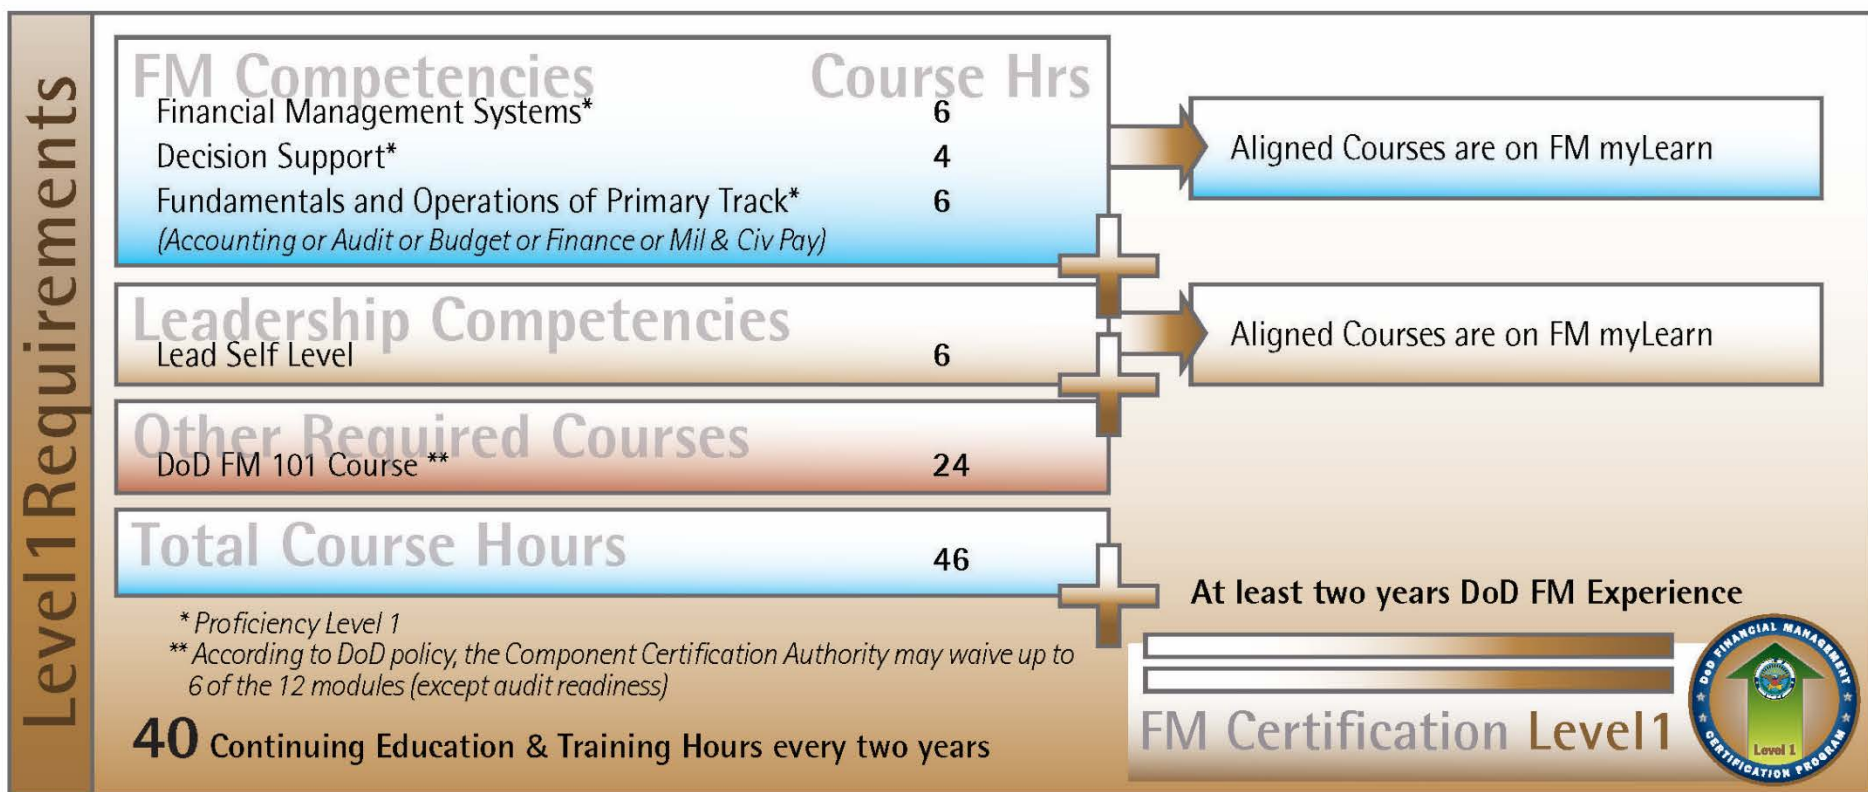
Level1Requirements

FM Competencies Course Hrs
Financial Management Systems* 6
Decision Support* 4
Fundamentals and Operations of Primary Track* 6
(Accounting or Audit or Budget or Finance or Mil & Civ Pay)

Aligned Courses are on FM myLearn

Leadership Competencies
Lead Self Level 6

Aligned Courses are on FM myLearn

Other Required Courses
DoD FM 101 Course ** 24

Total Course Hours 46

At least two years DoD FM Experience

* Proficiency Level 1
** According to DoD policy, the Component Certification Authority may waive up to 6 of the 12 modules (except audit readiness)

40 Continuing Education & Training Hours every two years

FM Certification Level1

DOD FINANCIAL MANAGEMENT CERTIFICATION PROGRAM Level 1